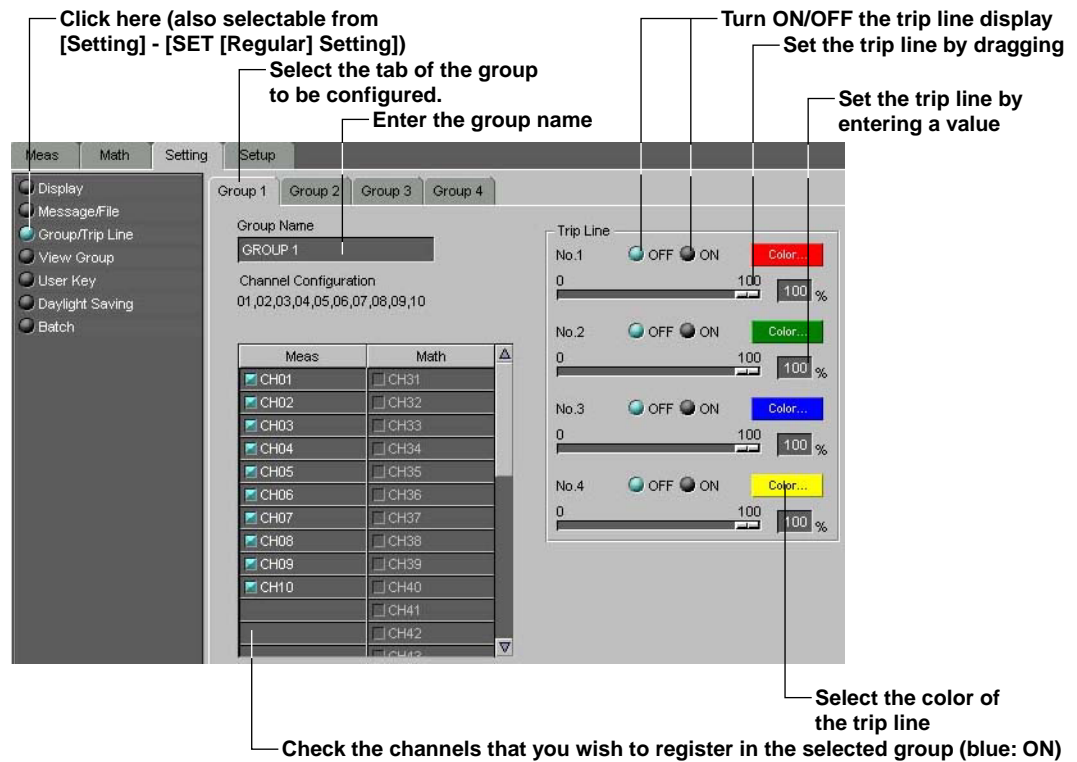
Click here (also selectable from [Setting] - [SET [Regular] Setting])

Turn ON/OFF the trip line display

Set the trip line by dragging

Select the tab of the group to be configured.

Set the trip line by entering a value

Enter the group name

Meas Math Setting Setup

Display
Message/File
Group/Trip Line
View Group
User Key
Daylight Saving
Batch

Group 1 Group 2 Group 3 Group 4

Group Name
GROUP 1

Channel Configuration
01,02,03,04,05,06,07,08,09,10

| Meas | Math |
|---|---|
| CH01 | CH31 |
| CH02 | CH32 |
| CH03 | CH33 |
| CH04 | CH34 |
| CH05 | CH35 |
| CH06 | CH36 |
| CH07 | CH37 |
| CH08 | CH38 |
| CH09 | CH39 |
| CH10 | CH40 |
| | CH41 |
| | CH42 |
| | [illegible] |

Trip Line
No.1 OFF ON Color...
0 100 100 %
No.2 OFF ON Color...
0 100 100 %
No.3 OFF ON Color...
0 100 100 %
No.4 OFF ON Color...
0 100 100 %

Select the color of the trip line

Check the channels that you wish to register in the selected group (blue: ON)